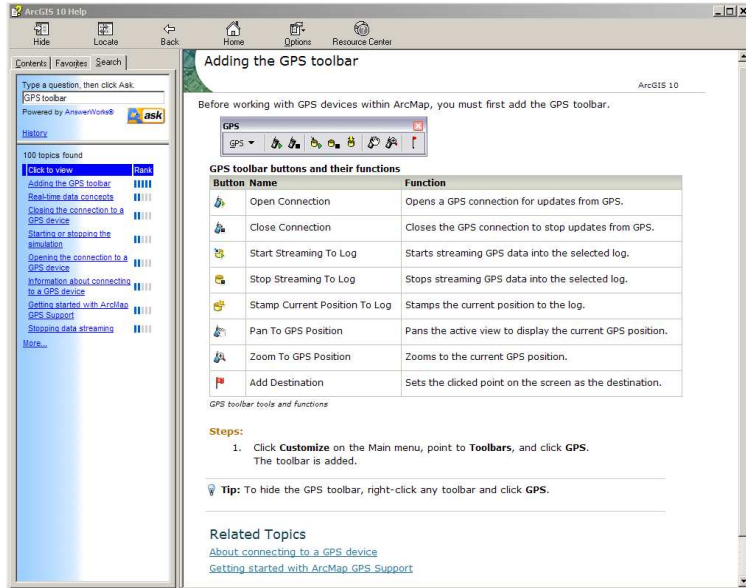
ArcGIS 10 Help

Hide Locate Back Home Options Resource Center

Contents Favorites Search

Type a question, then click Ask.
GPS toolbar
Powered by AnswerWorks® ask

History

100 topics found

| Click to view | Rank |
|---|---|
| Adding the GPS toolbar | |
| Real-time data concepts | |
| Closing the connection to a GPS device | |
| Starting or stopping the simulation | |
| Opening the connection to a GPS device | |
| Information about connecting to a GPS device | |
| Getting started with ArcMap GPS Support | |
| Stopping data streaming | |

More...

Adding the GPS toolbar

ArcGIS 10

Before working with GPS devices within ArcMap, you must first add the GPS toolbar.

GPS
GPS ▾

GPS toolbar buttons and their functions

| Button | Name | Function |
|---|---|---|
| | Open Connection | Opens a GPS connection for updates from GPS. |
| | Close Connection | Closes the GPS connection to stop updates from GPS. |
| | Start Streaming To Log | Starts streaming GPS data into the selected log. |
| | Stop Streaming To Log | Stops streaming GPS data into the selected log. |
| | Stamp Current Position To Log | Stamps the current position to the log. |
| | Pan To GPS Position | Pans the active view to display the current GPS position. |
| | Zoom To GPS Position | Zooms to the current GPS position. |
| | Add Destination | Sets the clicked point on the screen as the destination. |

GPS toolbar tools and functions

Steps:

1. Click Customize on the Main menu, point to Toolbars, and click GPS.
The toolbar is added.

Tip: To hide the GPS toolbar, right-click any toolbar and click GPS.

Related Topics

About connecting to a GPS device
Getting started with ArcMap GPS Support